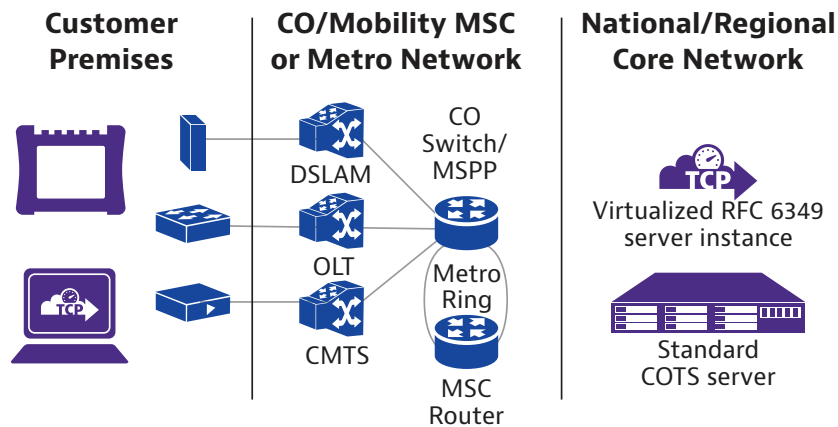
Customer Premises

CO/Mobility MSC or Metro Network

National/Regional Core Network

TCP

DSLAM

OLT

CMTS

CO Switch/ MSPP

Metro Ring

MSC Router

TCP

Virtualized RFC 6349 server instance

Standard COTS server